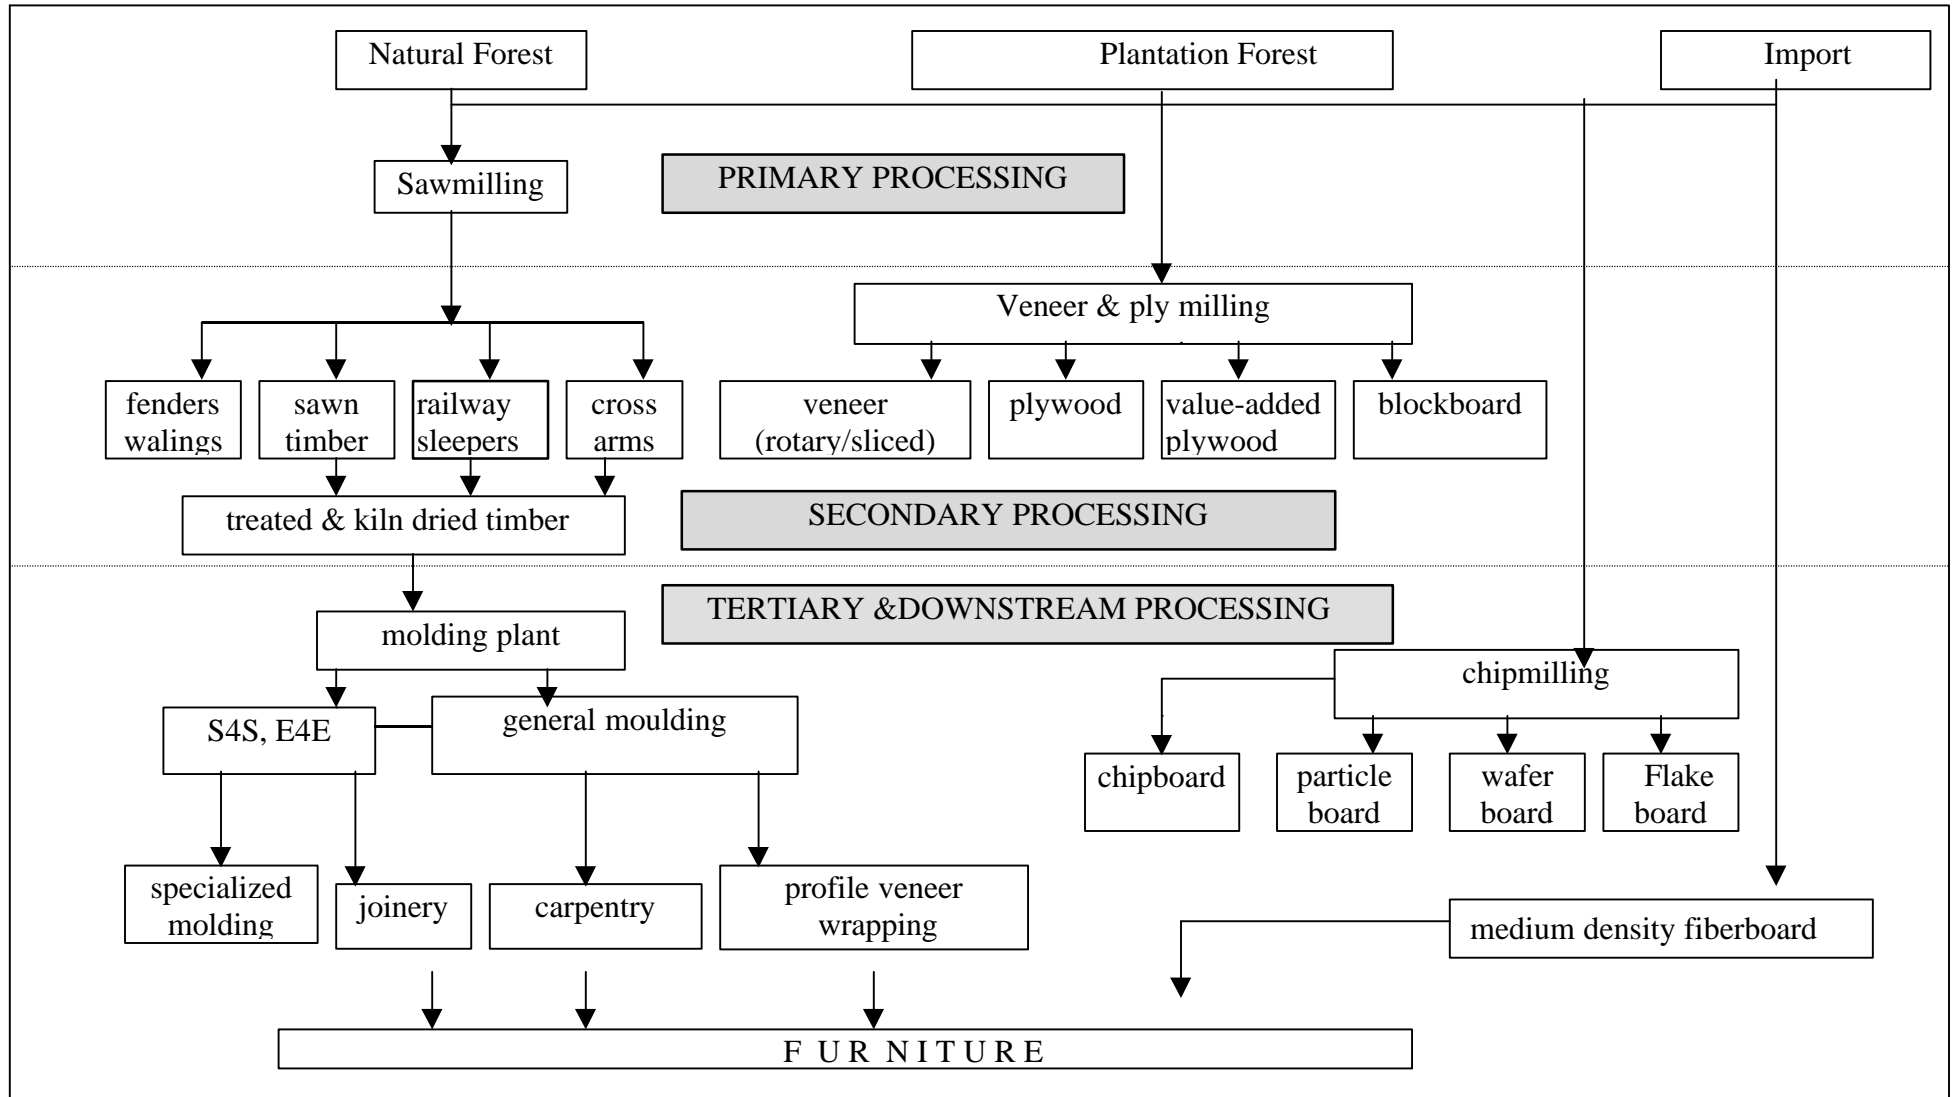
Natural Forest

Plantation Forest

Import

Sawmilling

PRIMARY PROCESSING

Veneer & ply milling

fenders walings

sawn timber

railway sleepers

cross arms

veneer (rotary/sliced)

plywood

value-added plywood

blockboard

treated & kiln dried timber

SECONDARY PROCESSING

molding plant

TERTIARY &DOWNSTREAM PROCESSING

chipmilling

S4S, E4E

general moulding

chipboard

particle board

wafer board

Flake board

specialized molding

joinery

carpentry

profile veneer wrapping

medium density fiberboard

F UR NITURE